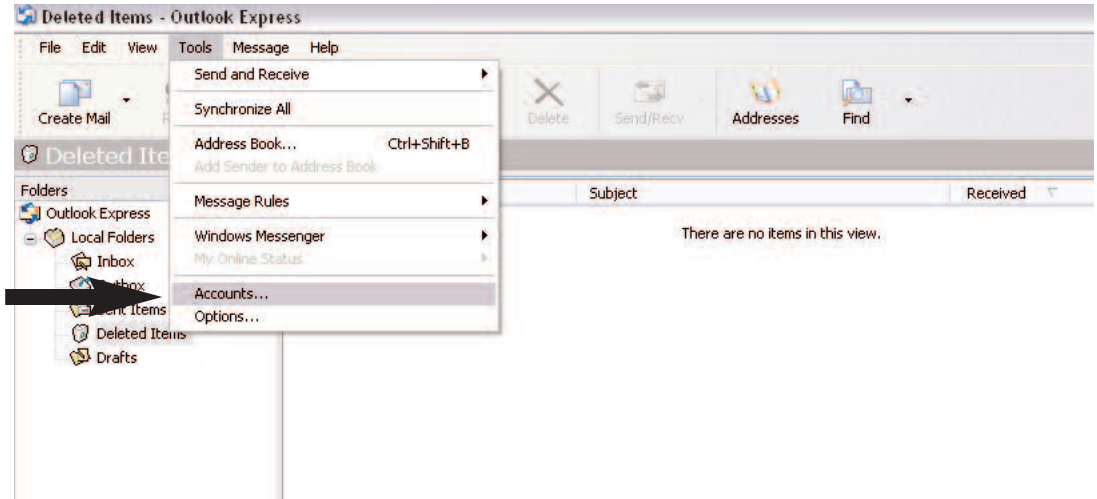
Deleted Items - Outlook Express

File Edit View Tools Message Help

Create Mail

Send and Receive

Synchronize All

Address Book... Ctrl+Shift+B
Add Sender to Address Book

Message Rules

Windows Messenger
My Online Status

Accounts...
Options...

Delete Send/Recv Addresses Find

Deleted Ite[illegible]

Folders
Outlook Express
Local Folders
Inbox
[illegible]tbox
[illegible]ent Items
Deleted Items
Drafts

Subject Received

There are no items in this view.